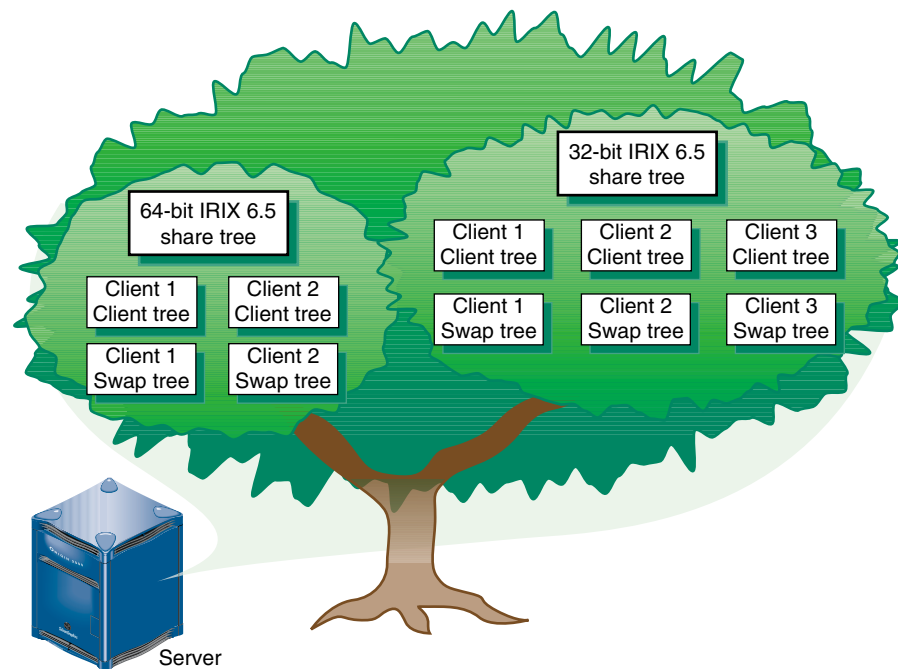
32-bit IRIX 6.5 share tree

64-bit IRIX 6.5 share tree

Client 1 Client tree

Client 2 Client tree

Client 3 Client tree

Client 1 Swap tree

Client 2 Swap tree

Client 3 Swap tree

Client 1 Client tree

Client 2 Client tree

Client 1 Swap tree

Client 2 Swap tree

Server